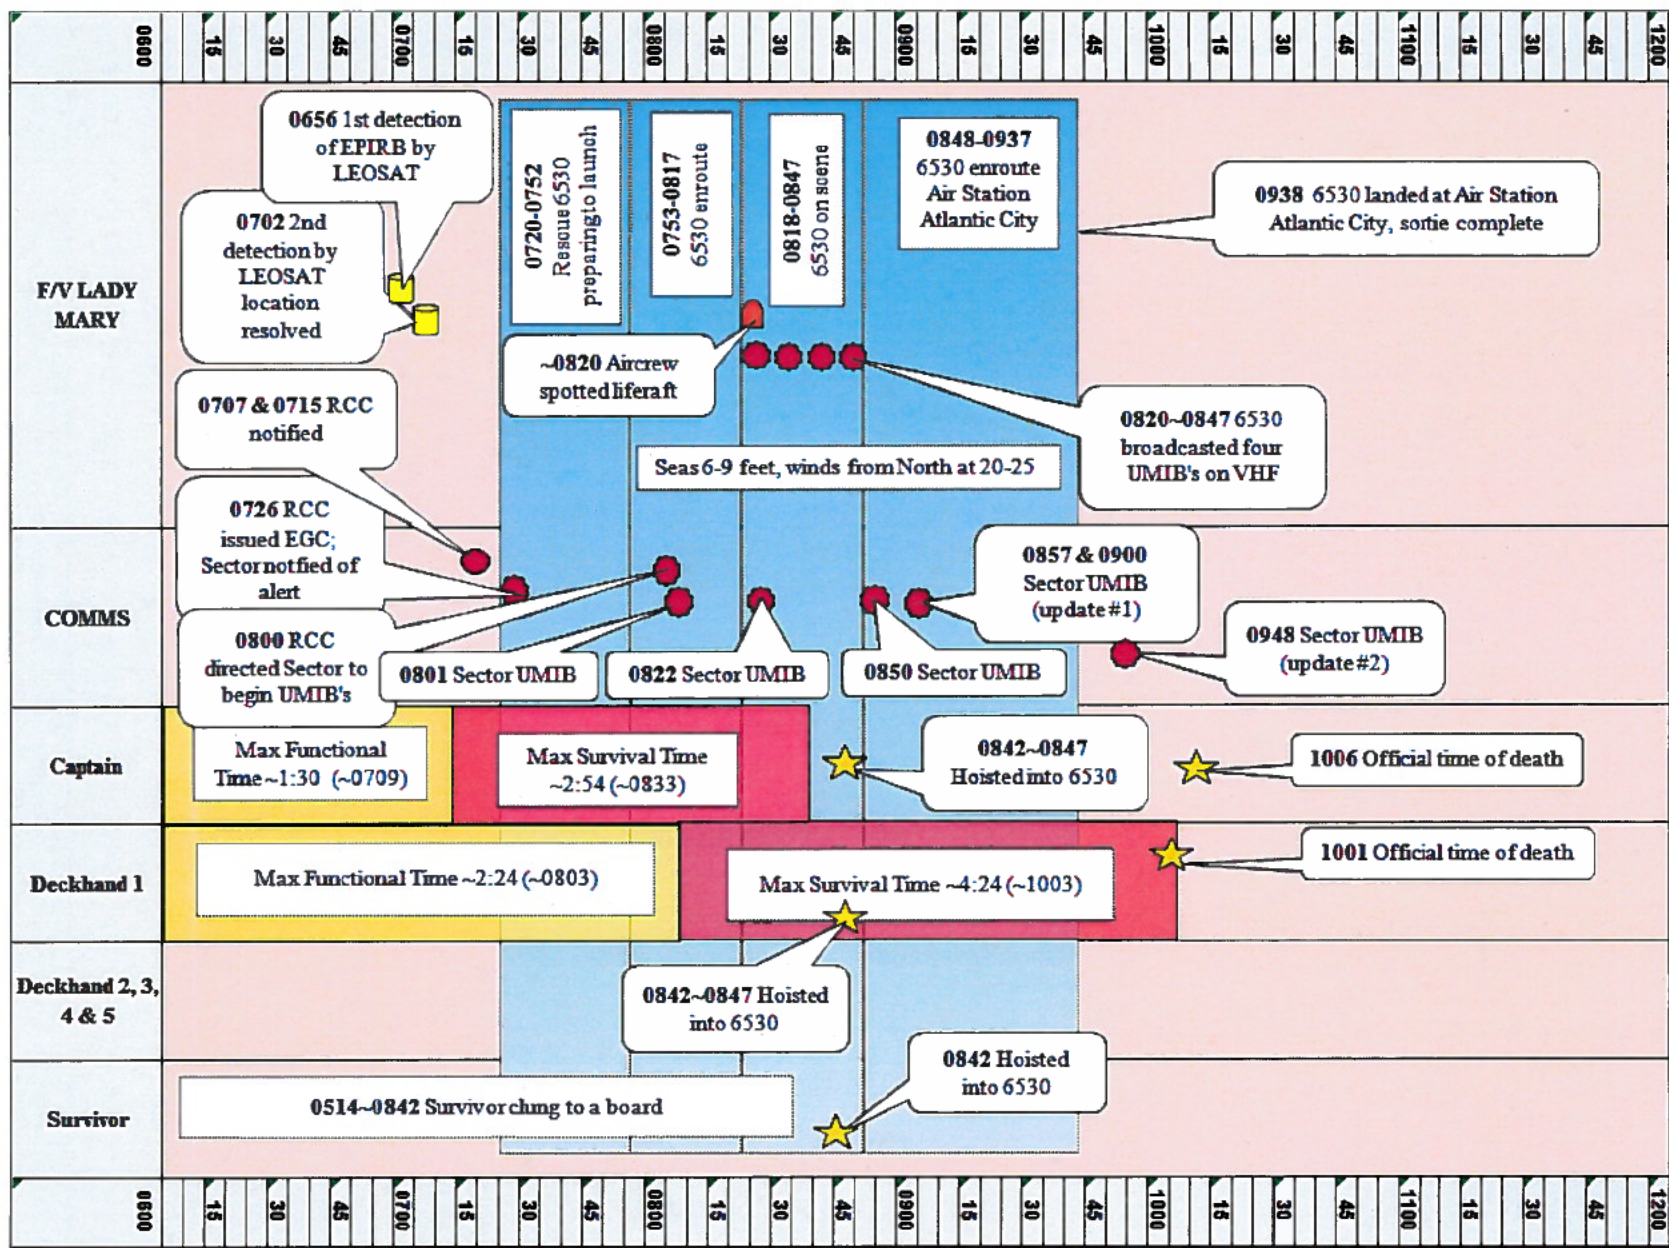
0600 15 30 45 0700 15 30 45 0800 15 30 45 0900 15 30 45 1000 15 30 45 1100 15 30 45 1200

F/V LADY MARY

0656 1st detection of EPIRB by LEOSAT

0702 2nd detection by LEOSAT location resolved

0720-0752 Rescue 6530 preparing to launch

0753-0817 6530 enroute

0818-0847 6530 on scene

0848-0937 6530 enroute Air Station Atlantic City

0938 6530 landed at Air Station Atlantic City, sortie complete

~0820 Aircrew spotted liferaft

0707 & 0715 RCC notified

Seas 6-9 feet, winds from North at 20-25

0820~0847 6530 broadcasted four UMIB's on VHF

0726 RCC issued EGC; Sector notfied of alert

COMMS

0857 & 0900 Sector UMIB (update #1)

0800 RCC directed Sector to begin UMIB's

0801 Sector UMIB

0822 Sector UMIB

0850 Sector UMIB

0948 Sector UMIB (update #2)

Captain

Max Functional Time ~1:30 (~0709)

Max Survival Time ~2:54 (~0833)

0842~0847 Hoisted into 6530

1006 Official time of death

Deckhand 1

Max Functional Time ~2:24 (~0803)

Max Survival Time ~4:24 (~1003)

1001 Official time of death

Deckhand 2, 3, 4 & 5

0842~0847 Hoisted into 6530

Survivor

0842 Hoisted into 6530

0514~0842 Survivor clung to a board

0600 15 30 45 0700 15 30 45 0800 15 30 45 0900 15 30 45 1000 15 30 45 1100 15 30 45 1200